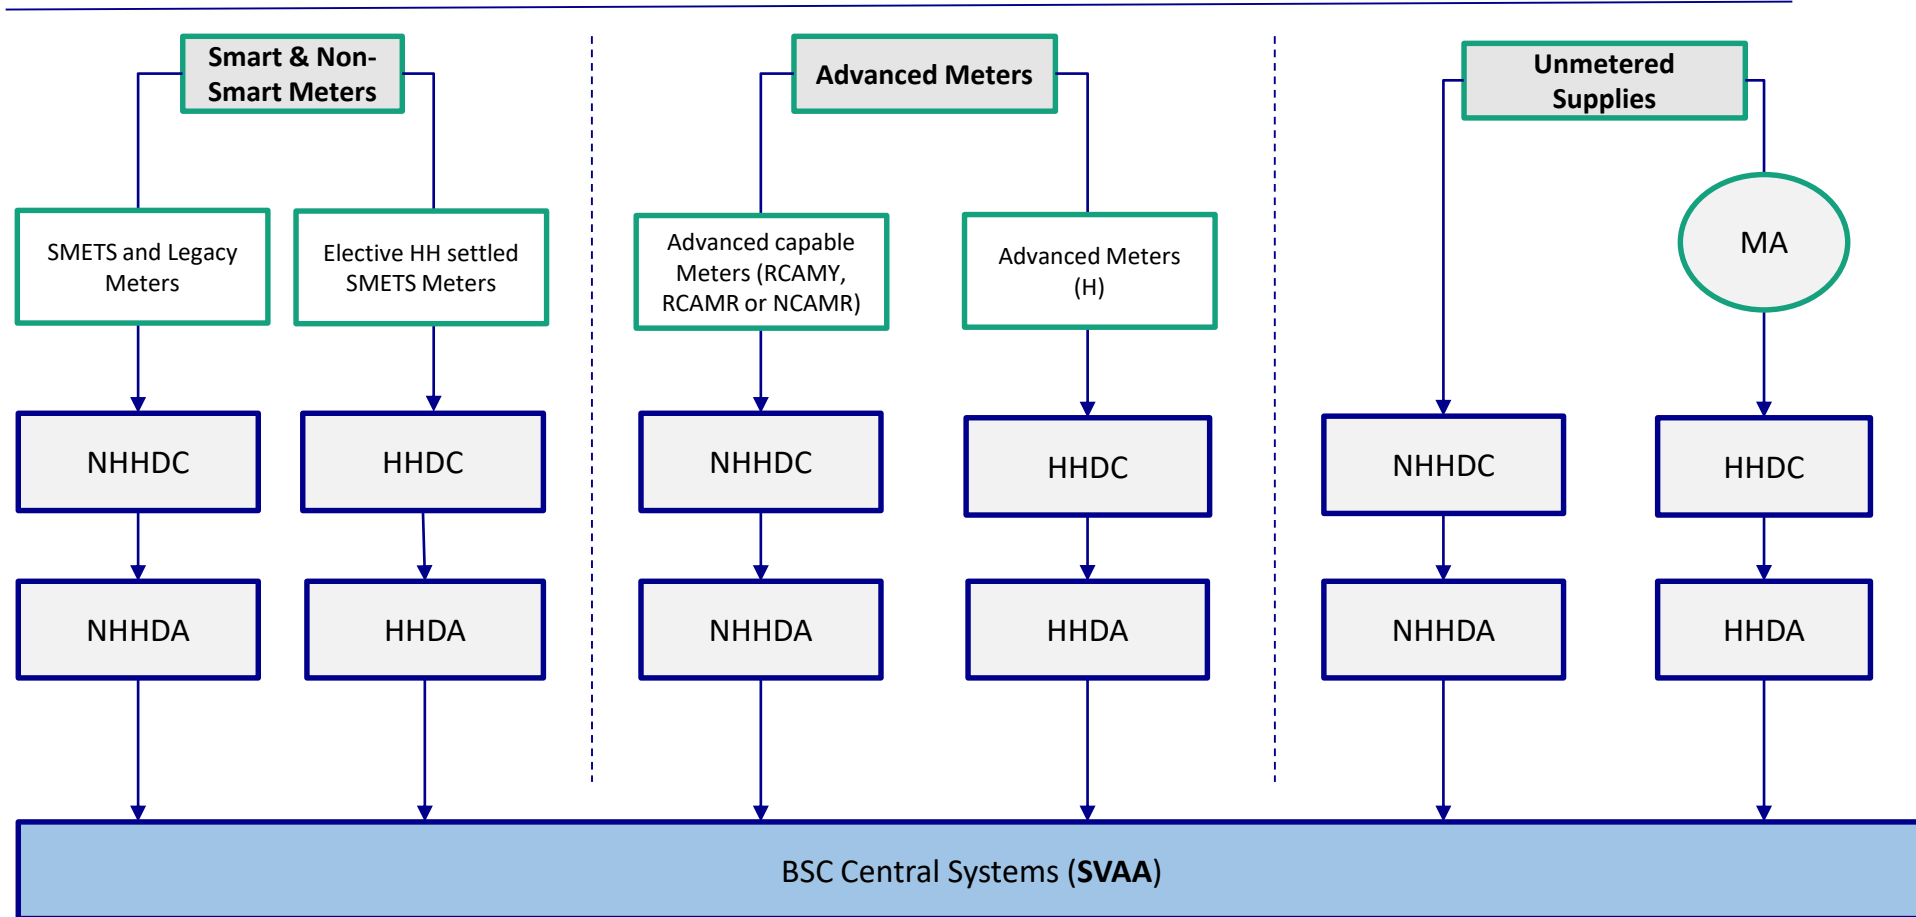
Smart & Non-Smart Meters

SMETS and Legacy Meters

Elective HH settled SMETS Meters

NHHDC

HHDC

NHHDA

HHDA

Advanced Meters

Advanced capable Meters (RCAMY, RCAMR or NCAMR)

Advanced Meters (H)

NHHDC

HHDC

NHHDA

HHDA

Unmetered Supplies

MA

NHHDC

HHDC

NHHDA

HHDA

BSC Central Systems (SVAA)